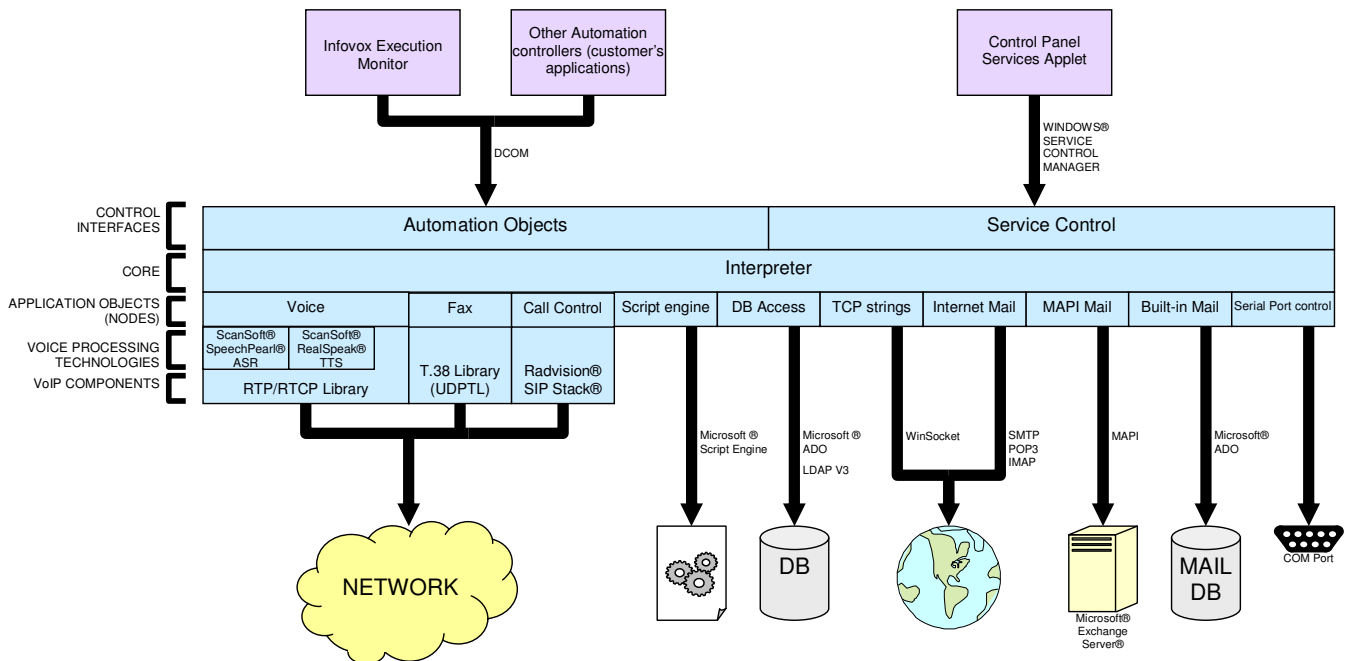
Infovox Execution Monitor

Other Automation controllers (customer's applications)

Control Panel Services Applet

DCOM

WINDOWS® SERVICE CONTROL MANAGER

CONTROL INTERFACES

Automation Objects

Service Control

CORE

Interpreter

APPLICATION OBJECTS (NODES)

Voice

Fax

Call Control

Script engine

DB Access

TCP strings

Internet Mail

MAPI Mail

Built-in Mail

Serial Port control

VOICE PROCESSING TECHNOLOGIES

ScanSoft® SpeechPearl® ASR

ScanSoft® RealSpeak® TTS

VoIP COMPONENTS

RTP/RTCP Library

T.38 Library (UDPTL)

Radvision® SIP Stack®

Microsoft ® Script Engine

Microsoft ® ADO

LDAP V3

WinSocket

SMTP POP3 IMAP

MAPI

Microsoft® ADO

NETWORK

DB

MAIL DB

COM Port

Microsoft® Exchange Server®